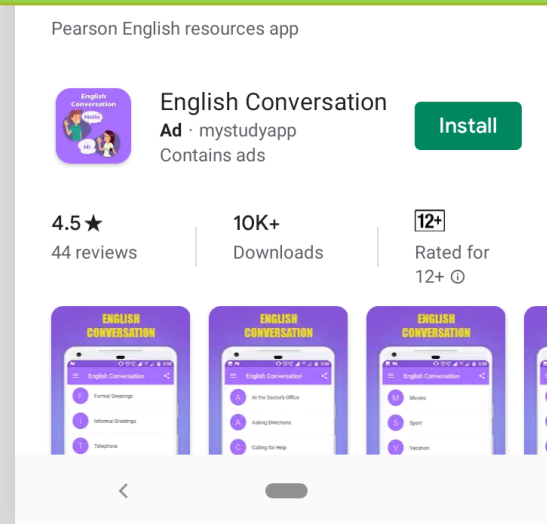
Pearson English resources app

English Conversation
Hello
Hi

English Conversation
Ad · mystudyapp
Contains ads

Install

4.5★
44 reviews

10K+
Downloads

12+
Rated for 12+ ⓘ

ENGLISH CONVERSATION
English Conversation
F Formal Greetings
I Informal Greetings
T Telephone

ENGLISH CONVERSATION
English Conversation
A At the Doctor's Office
A Asking Directions
C Calling for Help

ENGLISH CONVERSATION
English Conversation
M Movies
S Sport
V Vacation